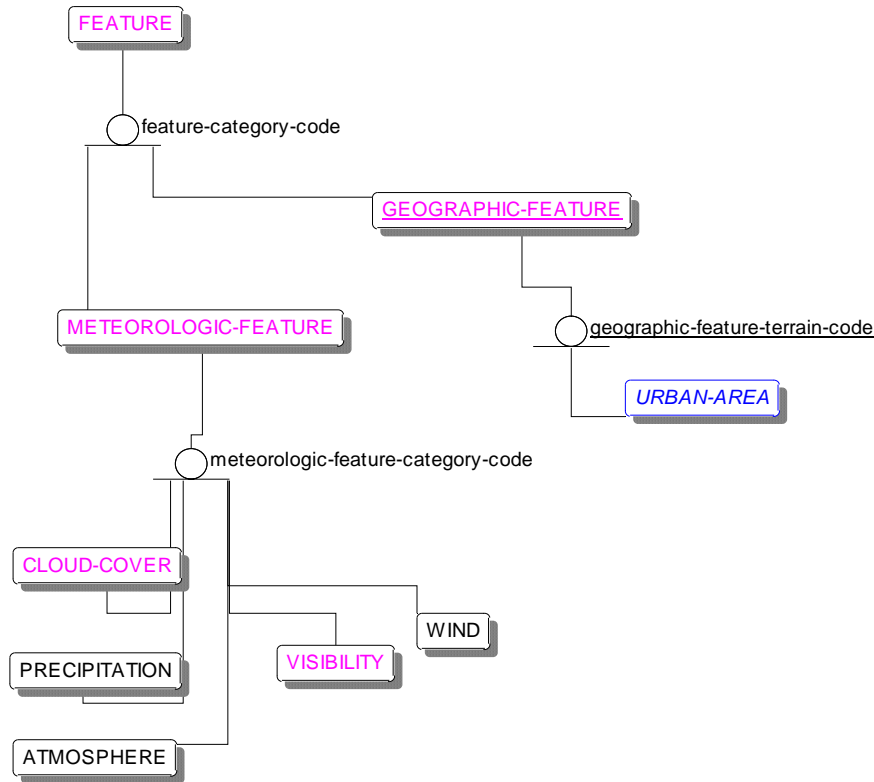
FEATURE

feature-category-code

GEOGRAPHIC-FEATURE

METEOROLOGIC-FEATURE

geographic-feature-terrain-code

URBAN-AREA

meteorologic-feature-category-code

CLOUD-COVER

WIND

VISIBILITY

PRECIPITATION

ATMOSPHERE